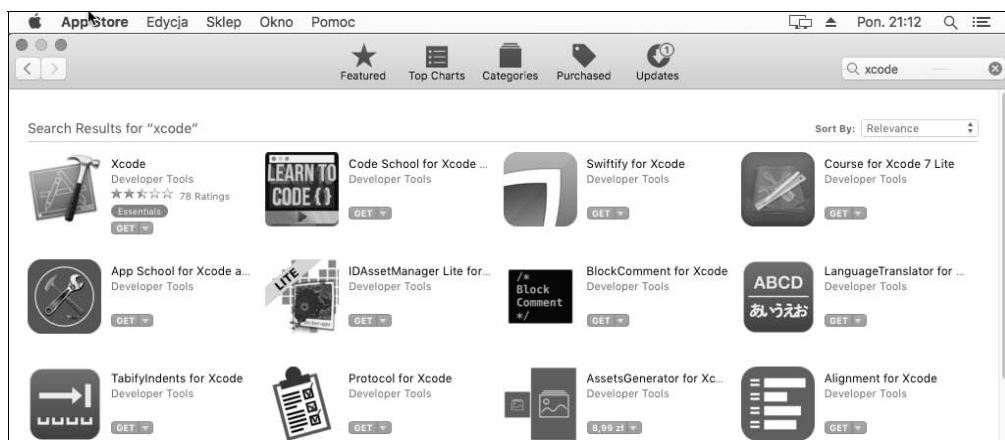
App Store Edycja Sklep Okno Pomoc

Pon. 21:12

Featured Top Charts Categories Purchased Updates

xcode

Search Results for "xcode"

Sort By: Relevance

Xcode
Developer Tools
78 Ratings
Essentials
GET

LEARN TO CODE { }

Code School for Xcode ...
Developer Tools
GET

Swiftify for Xcode
Developer Tools
GET

Course for Xcode 7 Lite
Developer Tools
GET

App School for Xcode a...
Developer Tools
GET

LITE

IDAssetManager Lite for...
Developer Tools
GET

/* Block Comment */

BlockComment for Xcode
Developer Tools
GET

ABCD
あいうえお

LanguageTranslator for ...
Developer Tools
GET

TabifyIndents for Xcode
Developer Tools
GET

Protocol for Xcode
Developer Tools
GET

AssetsGenerator for Xc...
Developer Tools
8,99 zł

Alignment for Xcode
Developer Tools
GET